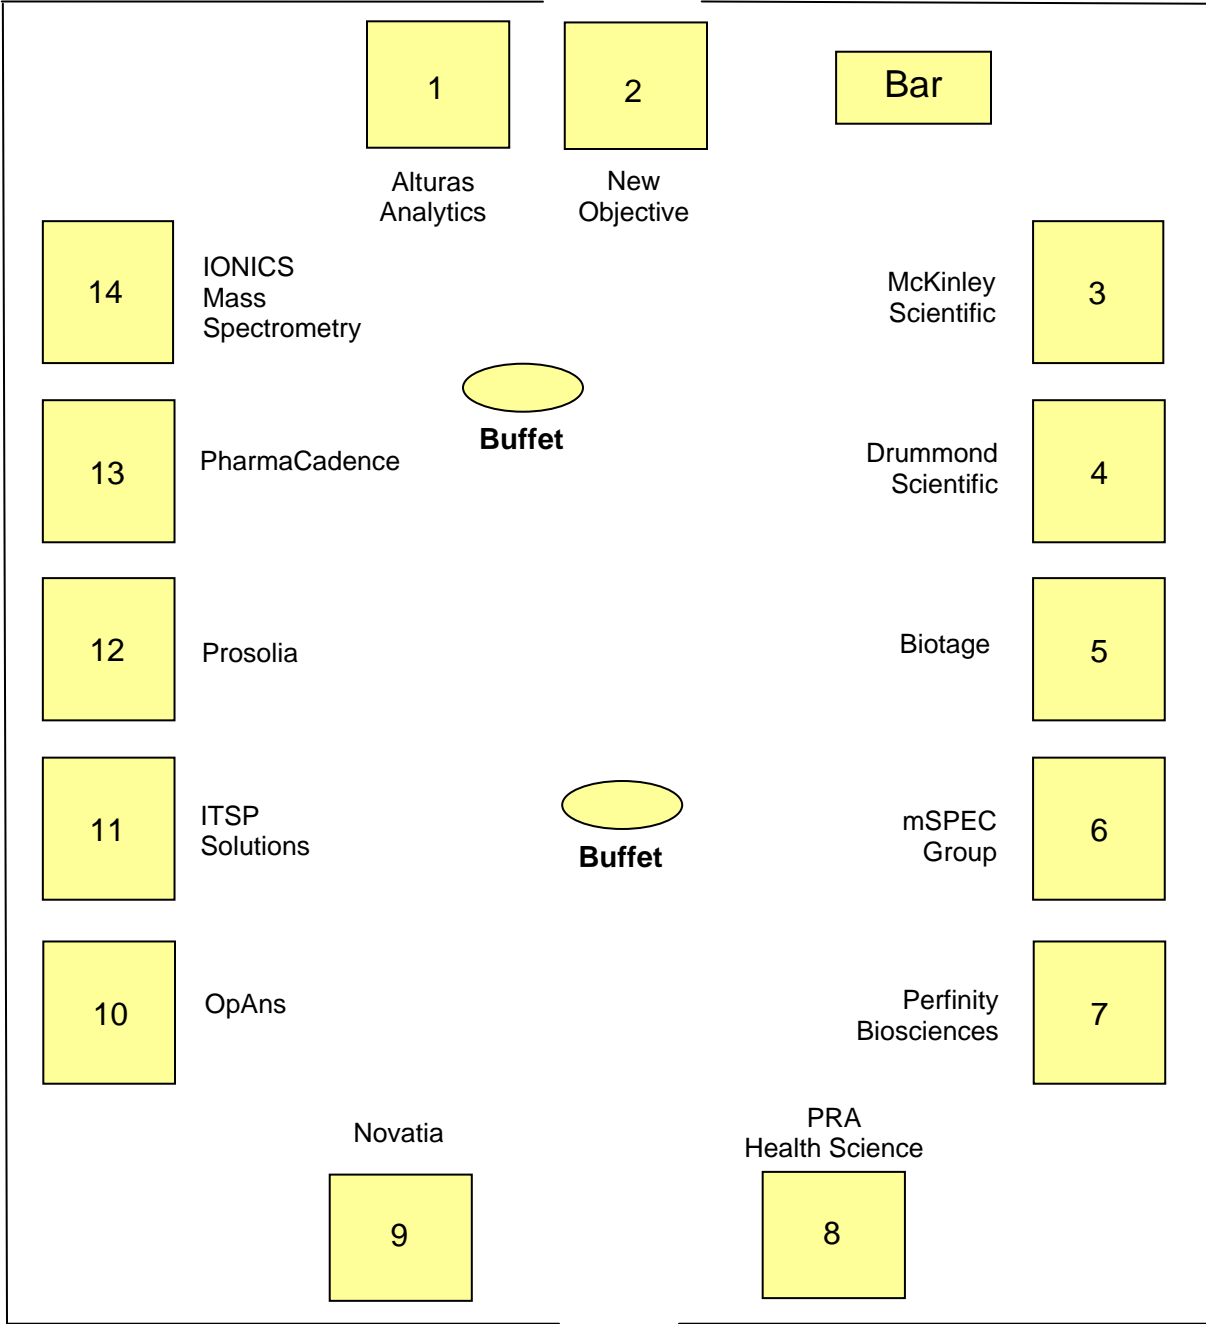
1
Alturas Analytics

2
New Objective

Bar

14
IONICS Mass Spectrometry

McKinley Scientific
3

Buffet

13
PharmaCadence

Drummond Scientific
4

12
Prosolia

Biotage
5

11
ITSP Solutions

Buffet

mSPEC Group
6

10
OpAns

Perfinity Biosciences
7

Novatia
9

PRA Health Science
8